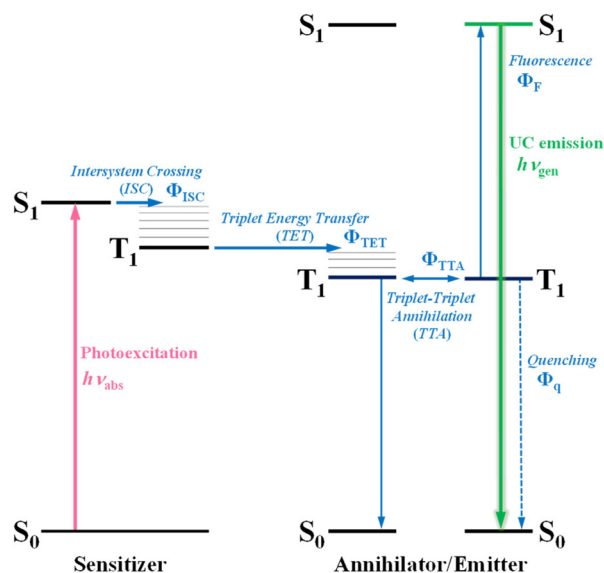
$S_1$

$S_1$

Fluorescence

$\Phi_F$

UC emission

$h\nu_{gen}$

Intersystem Crossing

(ISC)

$\Phi_{ISC}$

$S_1$

Triplet Energy Transfer

(TET)

$\Phi_{TET}$

$T_1$

$\Phi_{TTA}$

$T_1$

$T_1$

Triplet-Triplet Annihilation

(TTA)

Photoexcitation

$h\nu_{abs}$

Quenching

$\Phi_q$

$S_0$

$S_0$

$S_0$

Sensitizer

Annihilator/Emitter